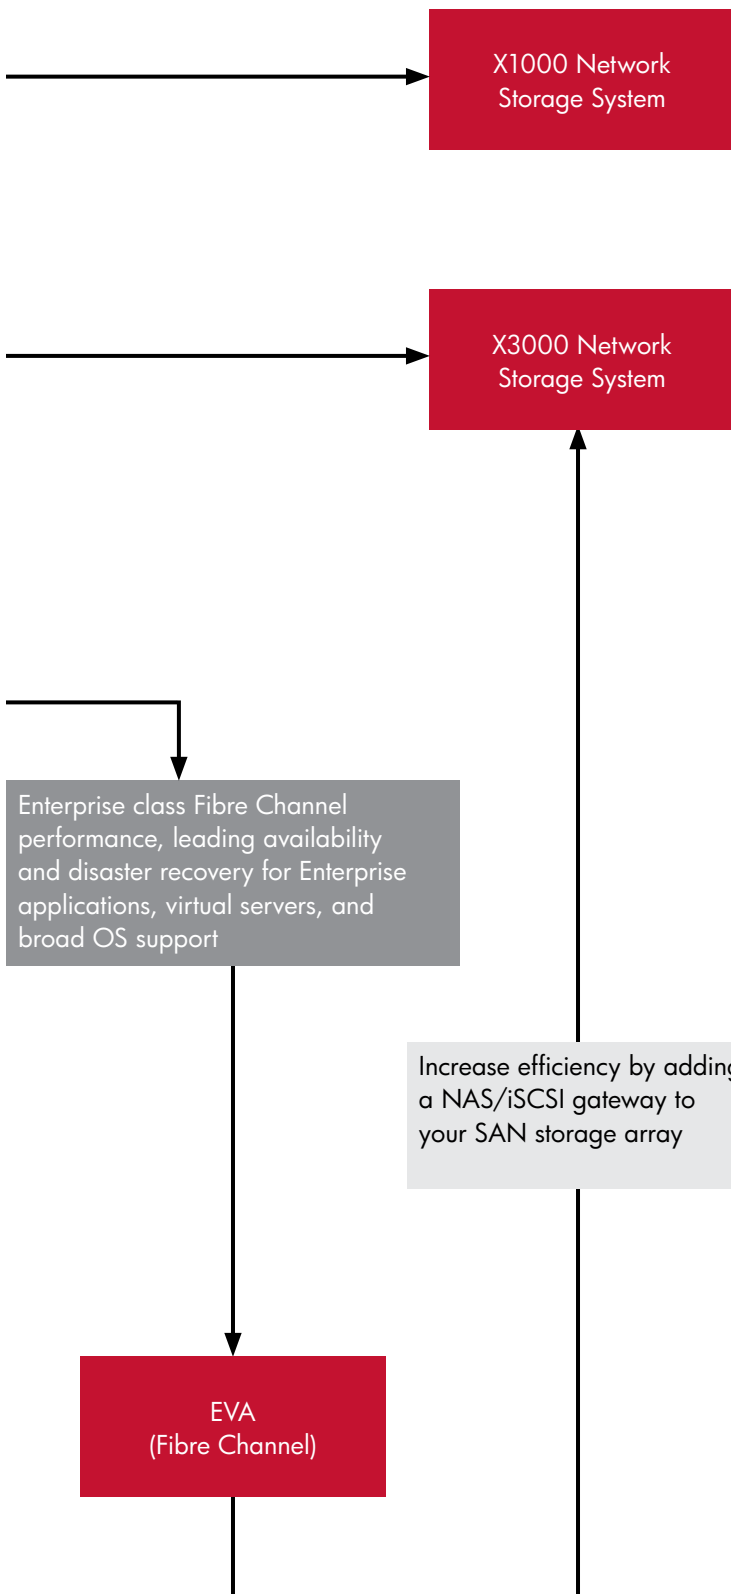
X1000 Network Storage System

X3000 Network Storage System

Enterprise class Fibre Channel performance, leading availability and disaster recovery for Enterprise applications, virtual servers, and broad OS support

Increase efficiency by adding a NAS/iSCSI gateway to your SAN storage array

EVA
(Fibre Channel)